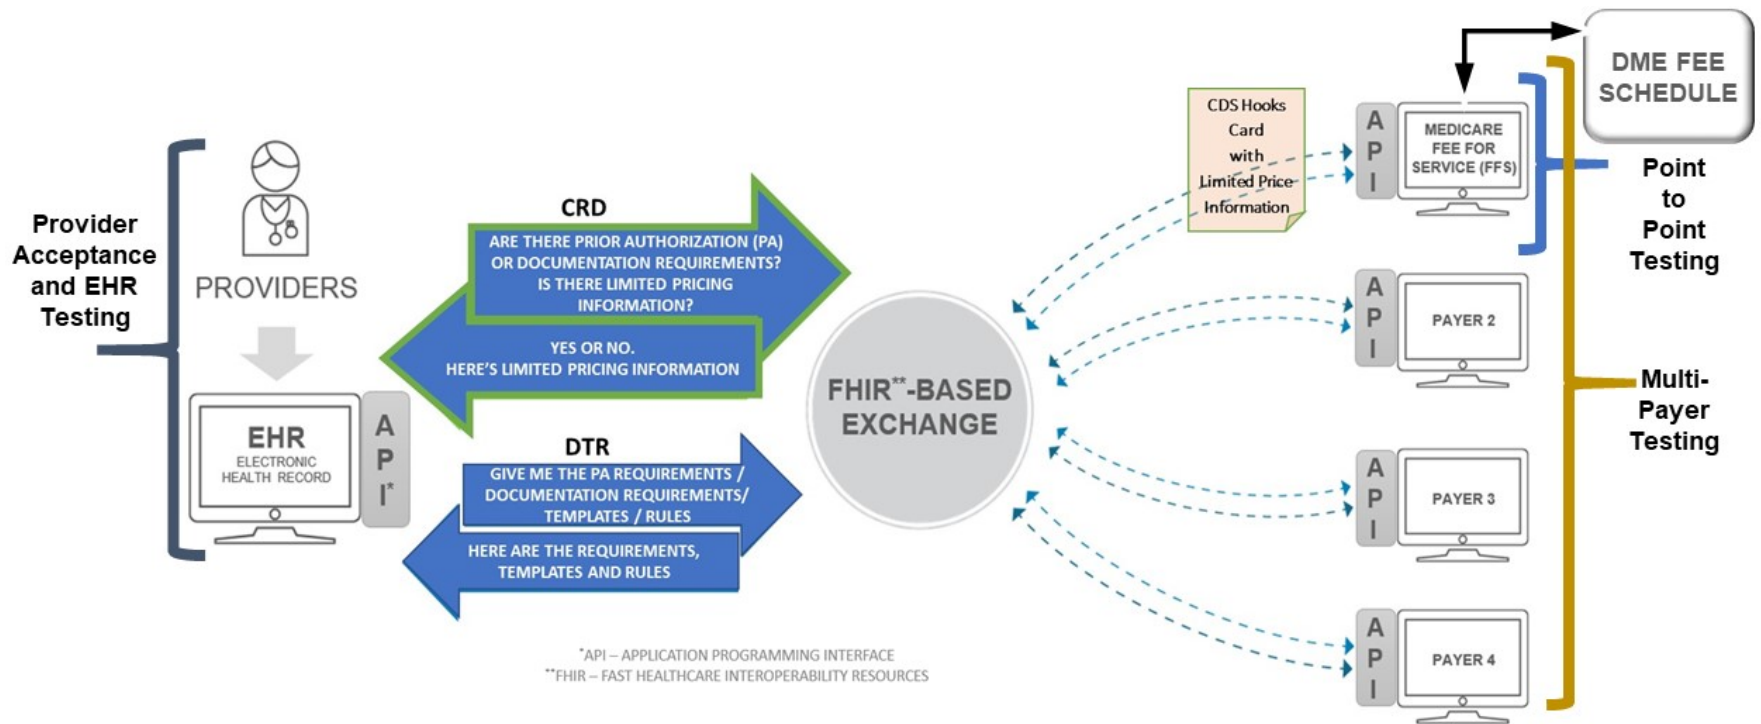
Provider Acceptance and EHR Testing

PROVIDERS

EHR
ELECTRONIC HEALTH RECORD

A P I*

CRD
ARE THERE PRIOR AUTHORIZATION (PA) OR DOCUMENTATION REQUIREMENTS? IS THERE LIMITED PRICING INFORMATION?

YES OR NO. HERE'S LIMITED PRICING INFORMATION

DTR
GIVE ME THE PA REQUIREMENTS / DOCUMENTATION REQUIREMENTS/ TEMPLATES / RULES

HERE ARE THE REQUIREMENTS, TEMPLATES AND RULES

FHIR**-BASED EXCHANGE

*API – APPLICATION PROGRAMMING INTERFACE
**FHIR – FAST HEALTHCARE INTEROPERABILITY RESOURCES

CDS Hooks Card with Limited Price Information

DME FEE SCHEDULE

A P I
MEDICARE FEE FOR SERVICE (FFS)

A P I
PAYER 2

A P I
PAYER 3

A P I
PAYER 4

Point to Point Testing

Multi-Payer Testing